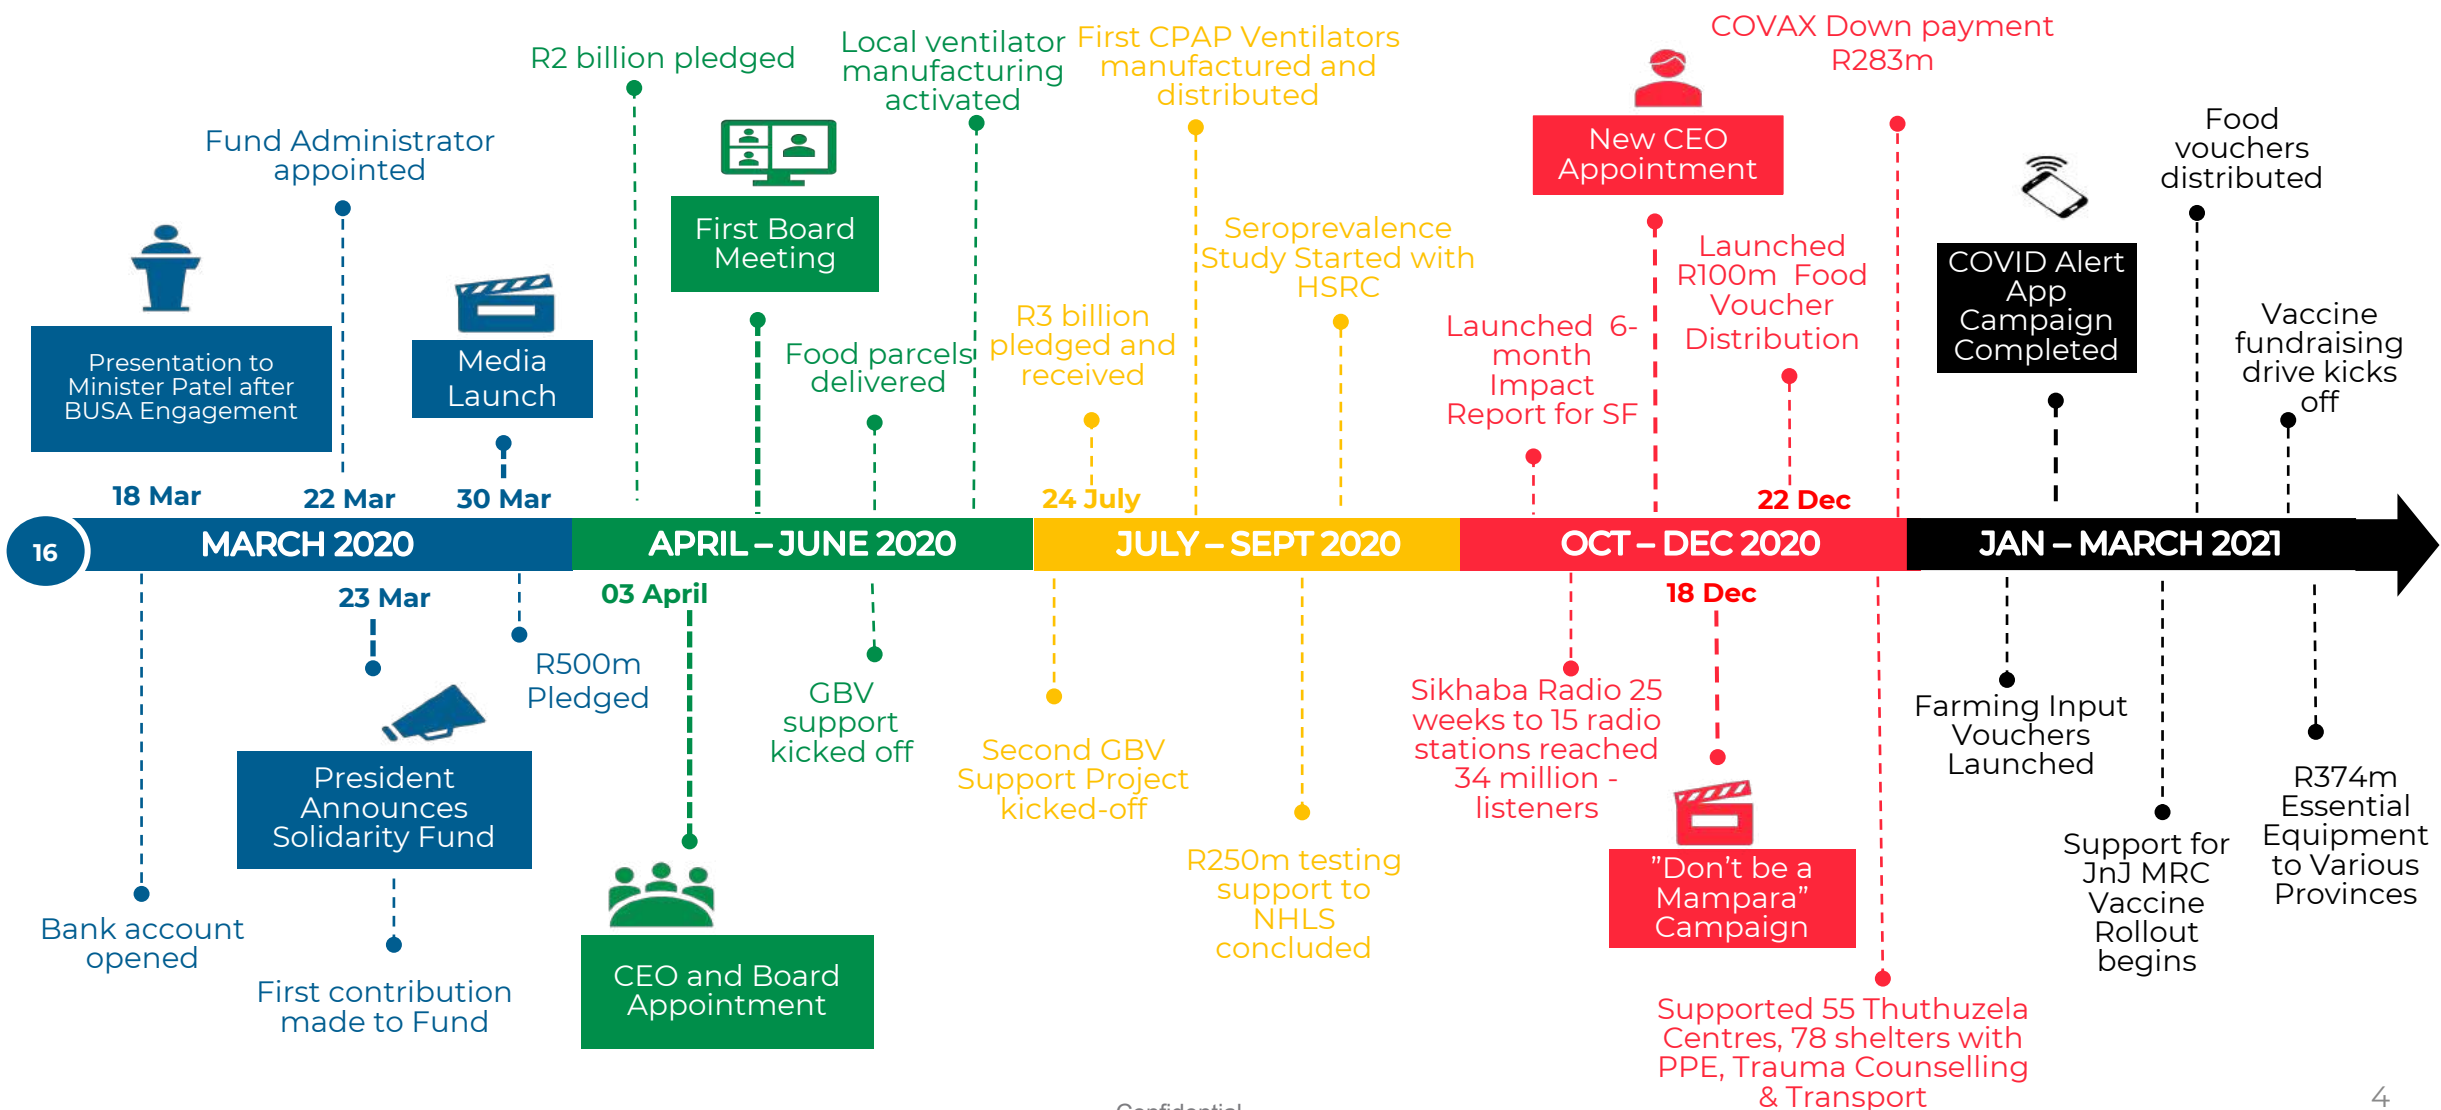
16

MARCH 2020

APRIL – JUNE 2020

JULY – SEPT 2020

OCT – DEC 2020

JAN – MARCH 2021

Presentation to Minister Patel after BUSA Engagement

18 Mar

Fund Administrator appointed

22 Mar

Media Launch

30 Mar

R2 billion pledged

First Board Meeting

Local ventilator manufacturing activated

Food parcels delivered

First CPAP Ventilators manufactured and distributed

R3 billion pledged and received

24 July

Seroprevalence Study Started with HSRC

Launched 6-month Impact Report for SF

New CEO Appointment

Launched R100m Food Voucher Distribution

22 Dec

COVAX Down payment R283m

COVID Alert App Campaign Completed

Food vouchers distributed

Vaccine fundraising drive kicks off

Bank account opened

23 Mar

President Announces Solidarity Fund

First contribution made to Fund

R500m Pledged

03 April

CEO and Board Appointment

GBV support kicked off

Second GBV Support Project kicked-off

R250m testing support to NHLS concluded

Sikhaba Radio 25 weeks to 15 radio stations reached 34 million - listeners

18 Dec

”Don’t be a Mampara” Campaign

Supported 55 Thuthuzela Centres, 78 shelters with PPE, Trauma Counselling & Transport

Farming Input Vouchers Launched

Support for JnJ MRC Vaccine Rollout begins

R374m Essential Equipment to Various Provinces

Confidential

4